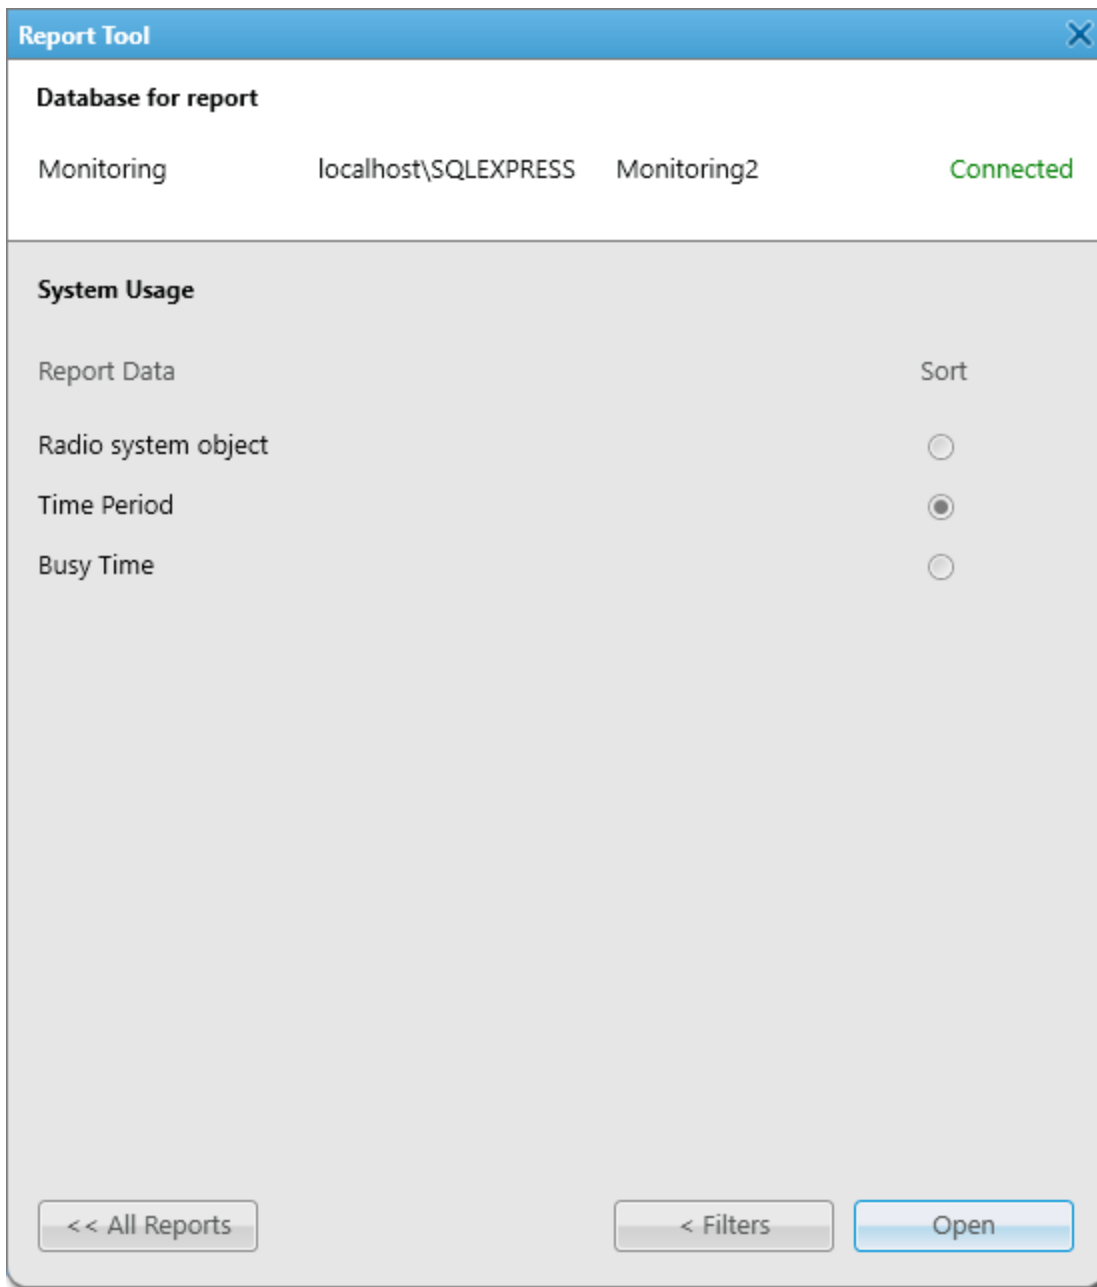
Report Tool

Database for report

Monitoring localhost\SQLEXPRESS Monitoring2 Connected

System Usage

| Report Data | Sort |
|---|---|
| Radio system object | |
| Time Period | |
| Busy Time | |

<< All Reports

< Filters

Open